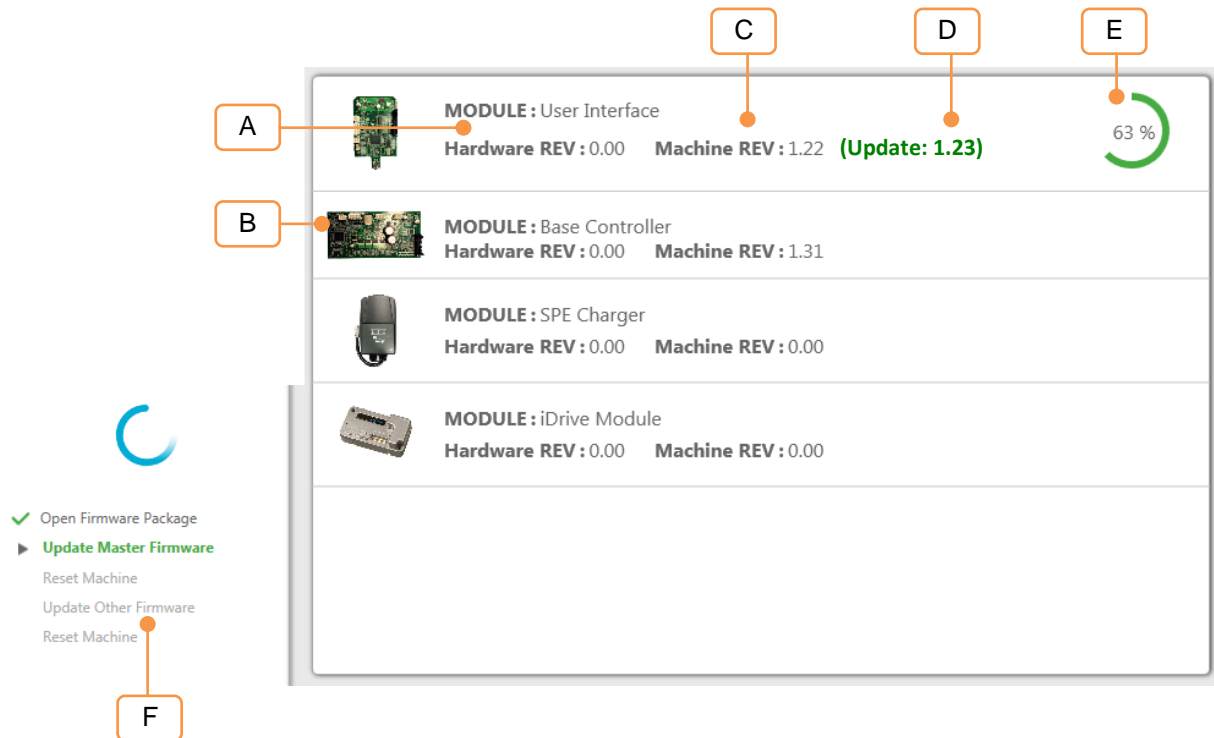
C

D

E

A

MODULE : User Interface

Hardware REV : 0.00   Machine REV : 1.22   (Update: 1.23)

63 %

B

MODULE : Base Controller

Hardware REV : 0.00   Machine REV : 1.31

MODULE : SPE Charger

Hardware REV : 0.00   Machine REV : 0.00

MODULE : iDrive Module

Hardware REV : 0.00   Machine REV : 0.00

Open Firmware Package

Update Master Firmware

Reset Machine

Update Other Firmware

Reset Machine

F